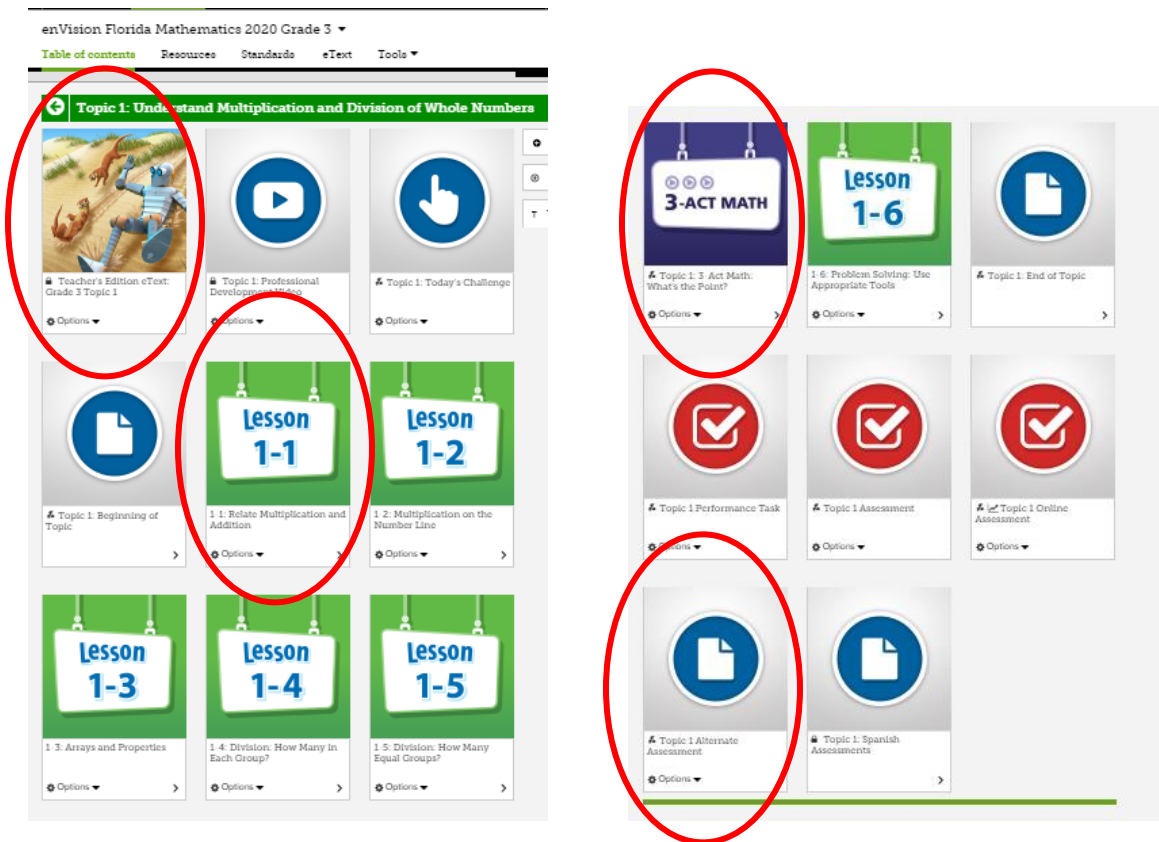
enVision Florida Mathematics 2020 Grade 3 ▾

Table of contents Resources Standards eText Tools ▾

Topic 1: Understand Multiplication and Division of Whole Numbers

Teacher's Edition eText: Grade 3 Topic 1

Options ▾

Topic 1: Professional Development Video

Options ▾

Topic 1: Today's Challenge

Options ▾

Topic 1: Beginning of Topic

Lesson 1-1

1-1: Relate Multiplication and Addition

Options ▾

Lesson 1-2

1-2: Multiplication on the Number Line

Options ▾

Lesson 1-3

1-3: Arrays and Properties

Options ▾

Lesson 1-4

1-4: Division: How Many in Each Group?

Options ▾

Lesson 1-5

1-5: Division: How Many Equal Groups?

Options ▾

3-ACT MATH

Topic 1: 3-Act Math: What's the Point?

Options ▾

Lesson 1-6

1-6: Problem Solving: Use Appropriate Tools

Options ▾

Topic 1: End of Topic

Topic 1 Performance Task

Options ▾

Topic 1 Assessment

Options ▾

Topic 1 Online Assessment

Options ▾

Topic 1 Alternate Assessment

Options ▾

Topic 1: Spanish Assessments